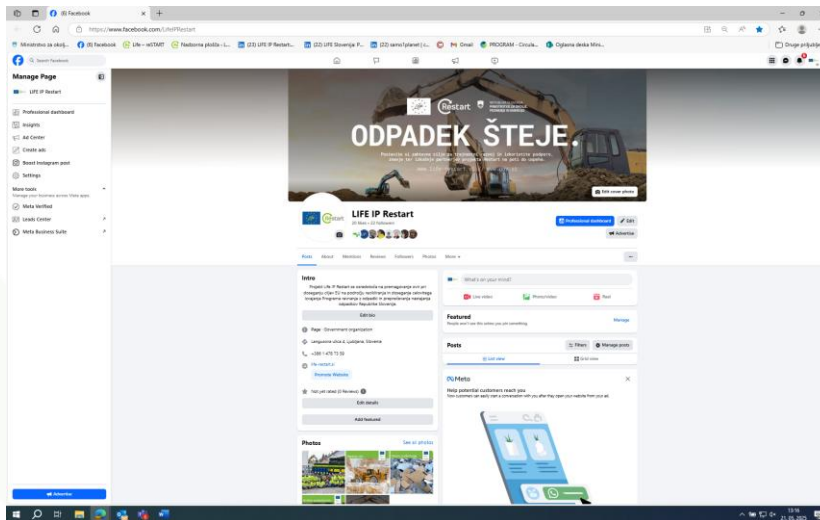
(8) Facebook

https://www.facebook.com/LIFEIPRestart

Ministrstvo za okolj... (8) Facebook Life – reSTART Nadzorna plošča – L... (23) LIFE IP Restart... (22) LIFE Slovenija P... (23) samo1planet | ... Gmail PROGRAM – Circula... Oglasna deska Mini... Druge priljubljene

Search Facebook

Manage Page

LIFE IP Restart

Professional dashboard

Insights

Ad Center

Create ads

Boost Instagram post

Settings

More tools
Manage your business across Meta apps

Meta Verified

Leads Center

Meta Business Suite

Advertise

Restart

ODPADEK ŠTEJE.

Edit cover photo

LIFE IP Restart

Professional dashboard

Edit

Advertise

Posts About Mentions Reviews Followers Photos More

Intro

Projekt LIFE IP Restart se osredotoča na prestrukturiranje ... Republike Slovenije.

Edit bio

Page · Government organization

Langusova ulica 4, Ljubljana, Slovenia

+386 1 478 73 59

life-restart.si

Promote Website

Not yet rated (0 Reviews)

Edit details

Add featured

Photos

See all photos

What's on your mind?

Live video

Photo/video

Reel

Featured

People won't see this unless you pin something.

Manage

Posts

Filters

Manage posts

List view

Grid view

Meta

Help potential customers reach you

Now customers can easily start a conversation with you after they open your website from your ad.

13:56
21.05.2023